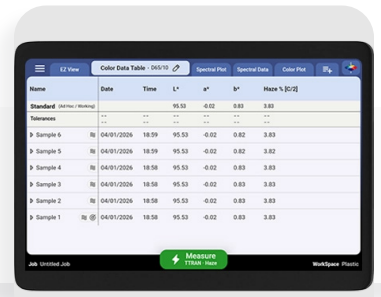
EZ View | Color Data Table - 065/10 | Spectral Plot | Spectral Data | Color Plot

| Name | Date | Time | L* | a* | b* | Haze % [C/2] |
|---|---|---|---|---|---|---|
| Standard (Ad Hoc / Working) | | | 95.53 | -0.02 | 0.83 | 3.83 |
| Tolerances | -- | -- | -- | -- | -- | -- |
| Sample 6 | 04/01/2026 | 18:59 | 95.53 | -0.02 | 0.82 | 3.83 |
| Sample 5 | 04/01/2026 | 18:59 | 95.53 | -0.02 | 0.82 | 3.83 |
| Sample 4 | 04/01/2026 | 18:58 | 95.53 | -0.02 | 0.83 | 3.83 |
| Sample 3 | 04/01/2026 | 18:58 | 95.53 | -0.02 | 0.83 | 3.83 |
| Sample 2 | 04/01/2026 | 18:58 | 95.53 | -0.02 | 0.83 | 3.83 |
| Sample 1 | 04/01/2026 | 18:58 | 95.53 | -0.02 | 0.83 | 3.83 |

Job Untitled Job

Measure
TTRAN - Haze

WorkSpace Plastic